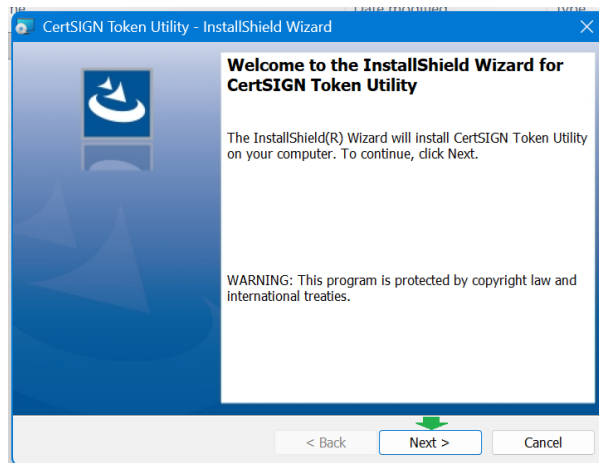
ne Date modified Type

CertSIGN Token Utility - InstallShield Wizard

Welcome to the InstallShield Wizard for CertSIGN Token Utility

The InstallShield(R) Wizard will install CertSIGN Token Utility on your computer. To continue, click Next.

WARNING: This program is protected by copyright law and international treaties.

< Back

Next >

Cancel